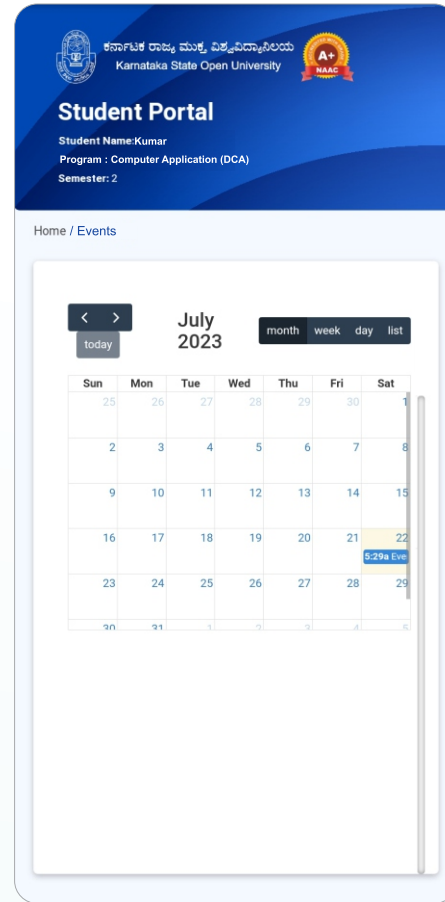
ಕರ್ನಾಟಕ ರಾಜ್ಯ ಮುಕ್ತ ವಿಶ್ವವಿದ್ಯಾನಿಲಯ
Karnataka State Open University

A+
NAAC

Student Portal

Student Name:Kumar
Program : Computer Application (DCA)
Semester: 2

Home / Events

<
>
today

July 2023

month week day list

| Sun | Mon | Tue | Wed | Thu | Fri | Sat |
|---|---|---|---|---|---|---|
| 25 | 26 | 27 | 28 | 29 | 30 | 1 |
| 2 | 3 | 4 | 5 | 6 | 7 | 8 |
| 9 | 10 | 11 | 12 | 13 | 14 | 15 |
| 16 | 17 | 18 | 19 | 20 | 21 | 22 5:29a Eve |
| 23 | 24 | 25 | 26 | 27 | 28 | 29 |
| 30 | 31 | 1 | 2 | 3 | 4 | 5 |